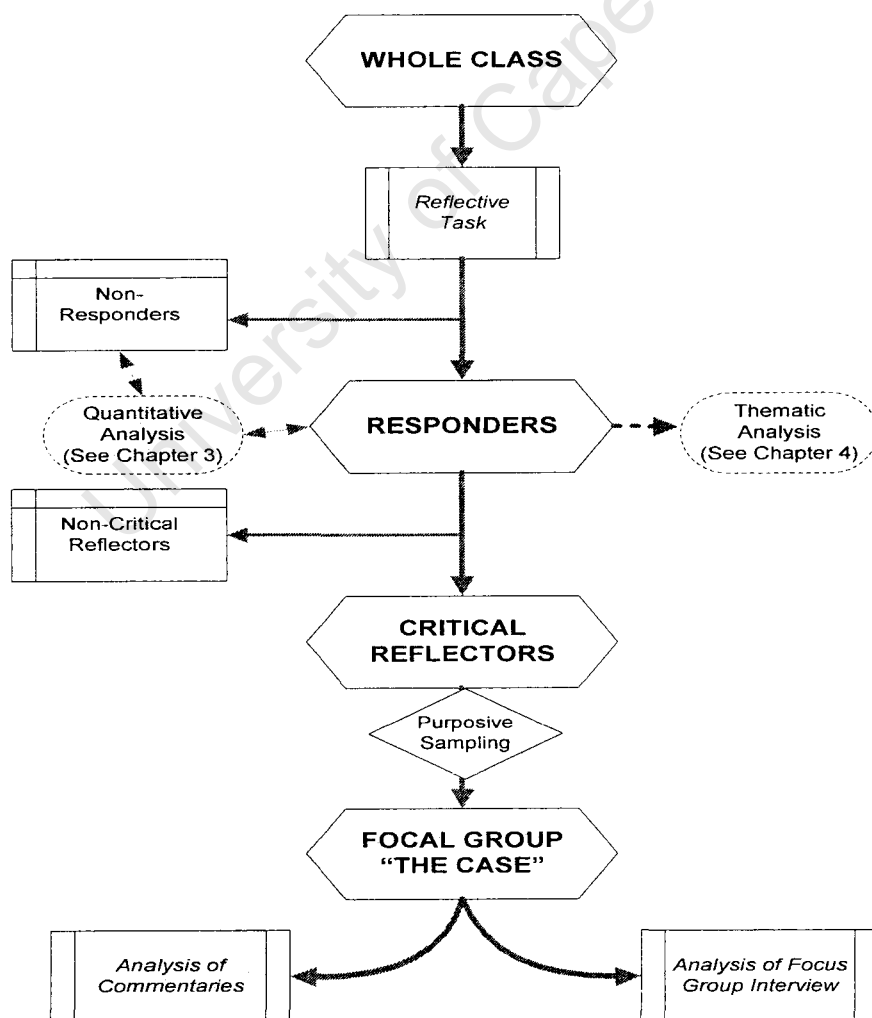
University of Cape

WHOLE CLASS

Reflective Task

Non-Responders

Quantitative Analysis (See Chapter 3)

RESPONDERS

Thematic Analysis (See Chapter 4)

Non-Critical Reflectors

CRITICAL REFLECTORS

Purposive Sampling

FOCAL GROUP "THE CASE"

Analysis of Commentaries

Analysis of Focus Group Interview